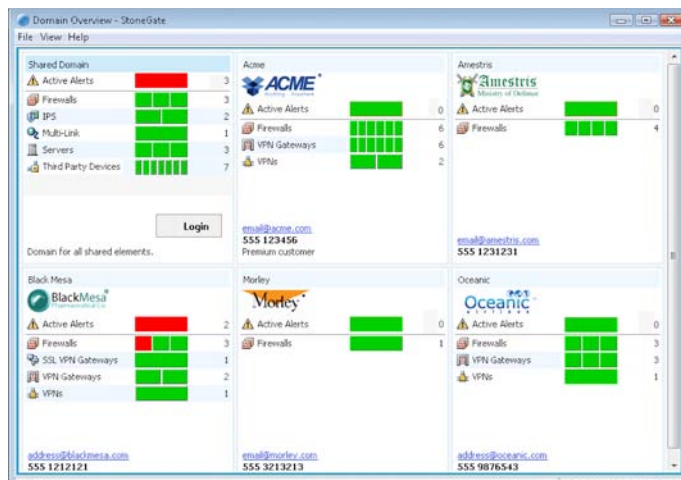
Domain Overview - StoneGate

File View Help

Shared Domain
Active Alerts 3
Firewalls 3
IPS 2
Multi-Link 1
Servers 3
Third Party Devices 7

Login

Domain for all shared elements.

Acme
ACME
Active Alerts 0
Firewalls 6
VPN Gateways 6
VPNs 2

email@acme.com
555 123456
Premium customer

Amestris
Amestris
Ministry of Defense
Active Alerts 0
Firewalls 4

email@amestris.com
555 1231231

Black Mesa
BlackMesa
Active Alerts 2
Firewalls 3
SSL VPN Gateways 1
VPN Gateways 2
VPNs 1

address@blackmesa.com
555 1212121

Morley
Morley
Active Alerts 0
Firewalls 1

email@morley.com
555 3213213

Oceanic
Oceanic
Active Alerts 0
Firewalls 3
VPN Gateways 3
VPNs 1

address@oceanic.com
555 9876543